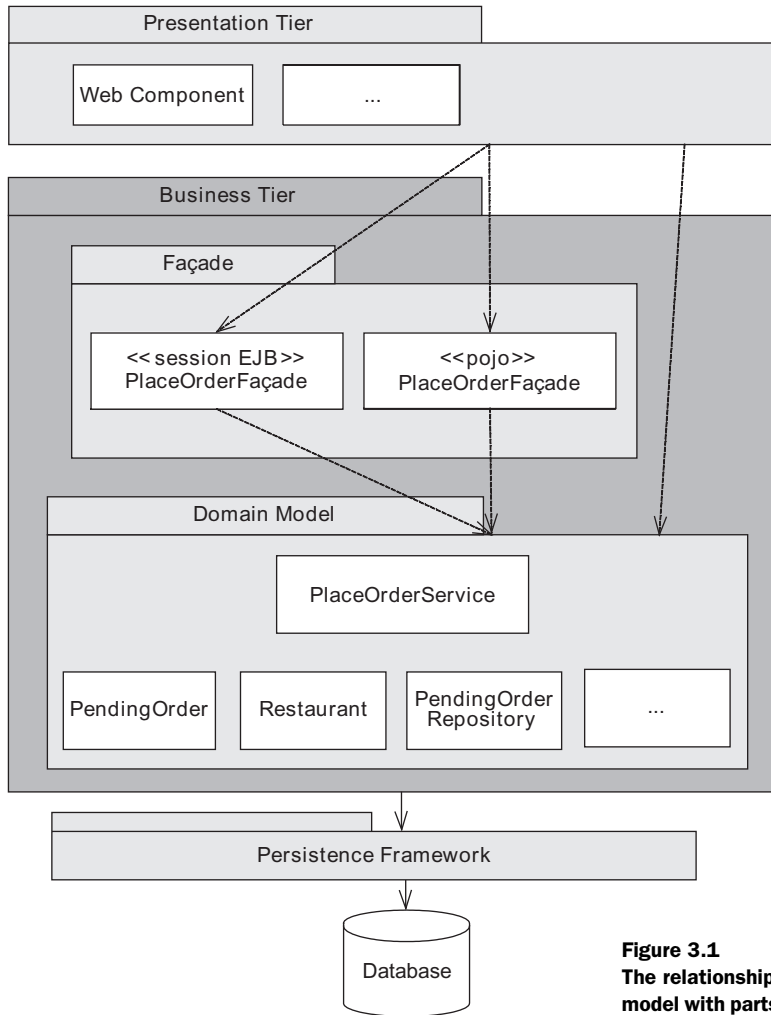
Presentation Tier

Web Component

...

Business Tier

Façade

<< session EJB >> PlaceOrderFaçade

<<pojo>> PlaceOrderFaçade

Domain Model

PlaceOrderService

PendingOrder

Restaurant

PendingOrder Repository

...

Persistence Framework

Database

Figure 3.1
The relationship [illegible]
model with part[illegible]